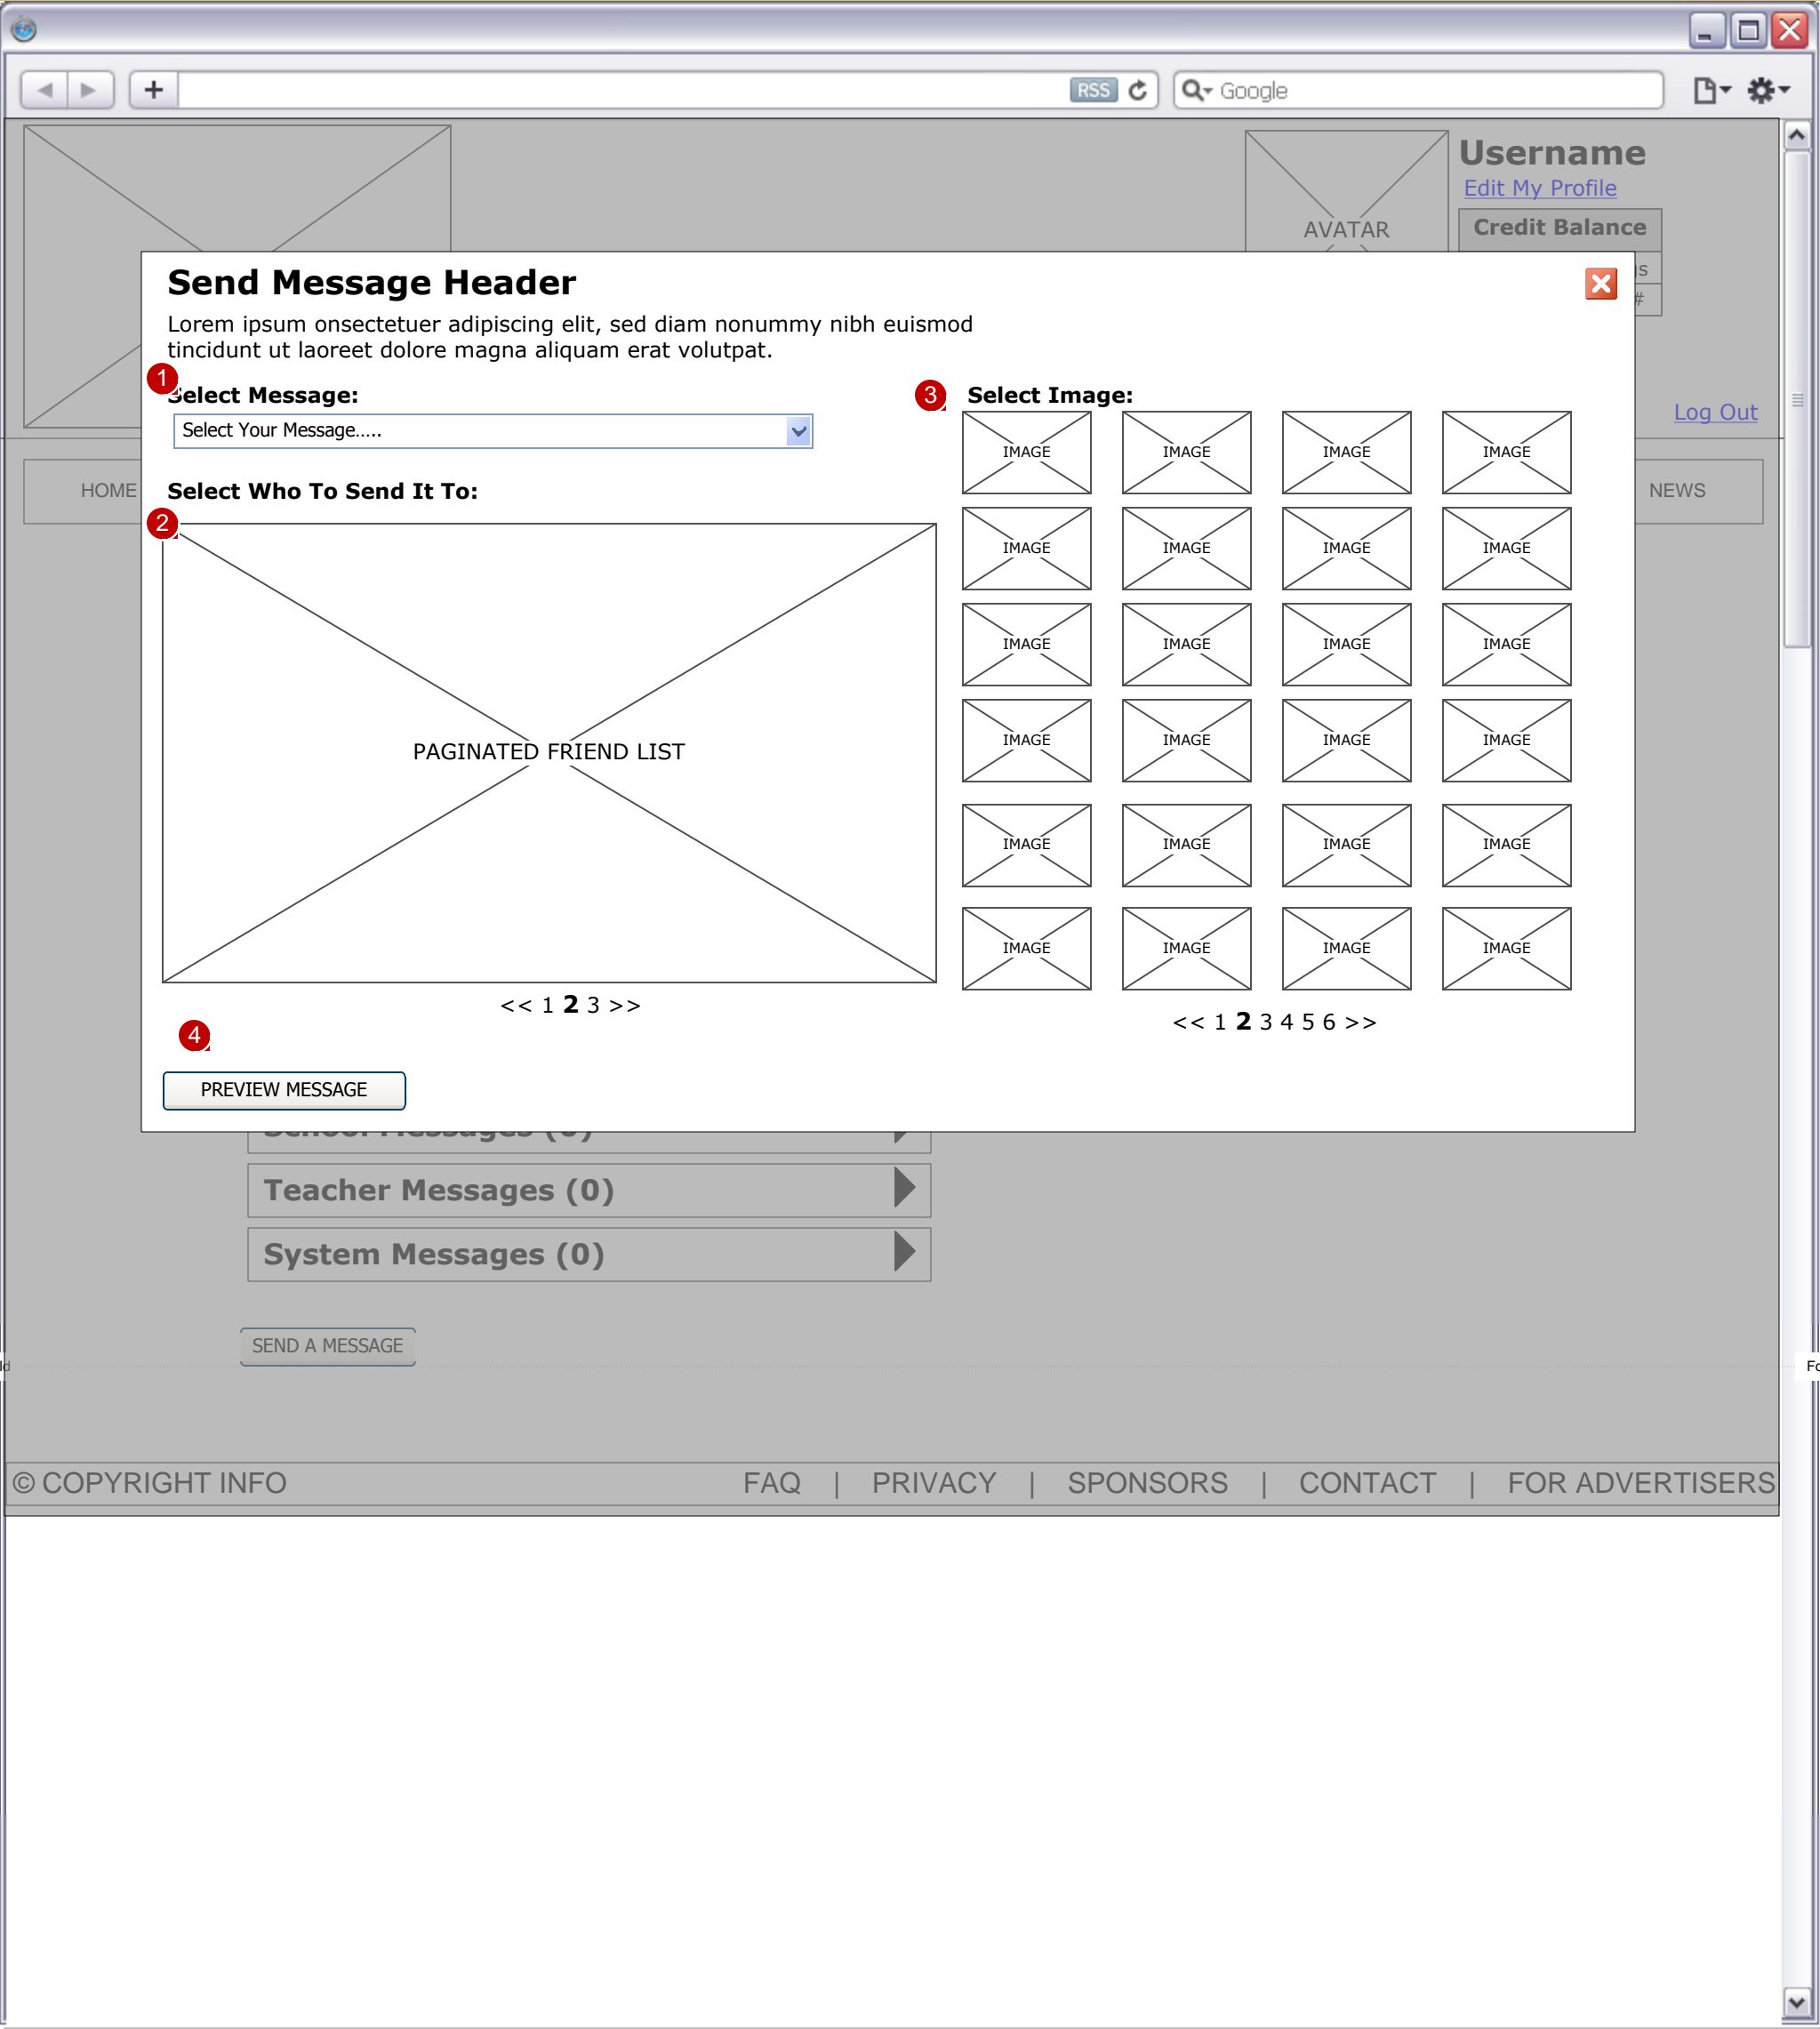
RSS
Google

AVATAR

Username
Edit My Profile
Credit Balance

Log Out

HOME

NEWS

Send Message Header

Lorem ipsum onsectetuer adipiscing elit, sed diam nonummy nibh euismod tincidunt ut laoreet dolore magna aliquam erat volutpat.

1
Select Message:
Select Your Message.....

Select Who To Send It To:

2
PAGINATED FRIEND LIST

<< 1 2 3 >>

4
PREVIEW MESSAGE

3
Select Image:

| IMAGE | IMAGE | IMAGE | IMAGE |
|---|---|---|---|
| IMAGE | IMAGE | IMAGE | IMAGE |
| IMAGE | IMAGE | IMAGE | IMAGE |
| IMAGE | IMAGE | IMAGE | IMAGE |
| IMAGE | IMAGE | IMAGE | IMAGE |
| IMAGE | IMAGE | IMAGE | IMAGE |

<< 1 2 3 4 5 6 >>

Teacher Messages (0)

System Messages (0)

SEND A MESSAGE

© COPYRIGHT INFO FAQ | PRIVACY | SPONSORS | CONTACT | FOR ADVERTISERS